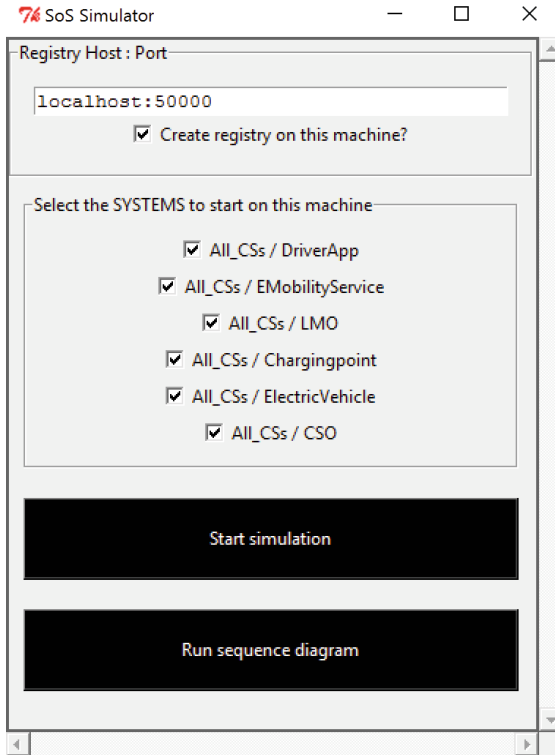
SoS Simulator

Registry Host : Port

localhost:50000

Create registry on this machine?

Select the SYSTEMS to start on this machine

All_CSs / DriverApp

All_CSs / EMobilityService

All_CSs / LMO

All_CSs / Chargingpoint

All_CSs / ElectricVehicle

All_CSs / CSO

Start simulation

Run sequence diagram